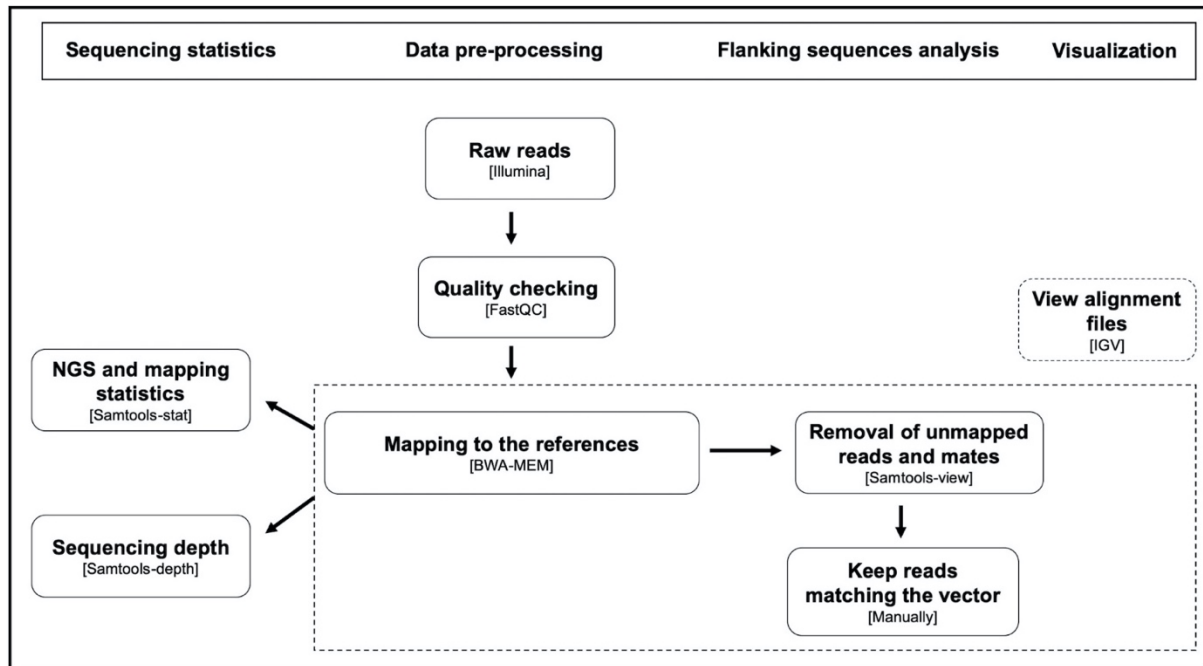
Sequencing statistics

Data pre-processing

Flanking sequences analysis

Visualization

Raw reads
[Illumina]

Quality checking
[FastQC]

View alignment files
[IGV]

NGS and mapping statistics
[Samtools-stat]

Mapping to the references
[BWA-MEM]

Removal of unmapped reads and mates
[Samtools-view]

Sequencing depth
[Samtools-depth]

Keep reads matching the vector
[Manually]